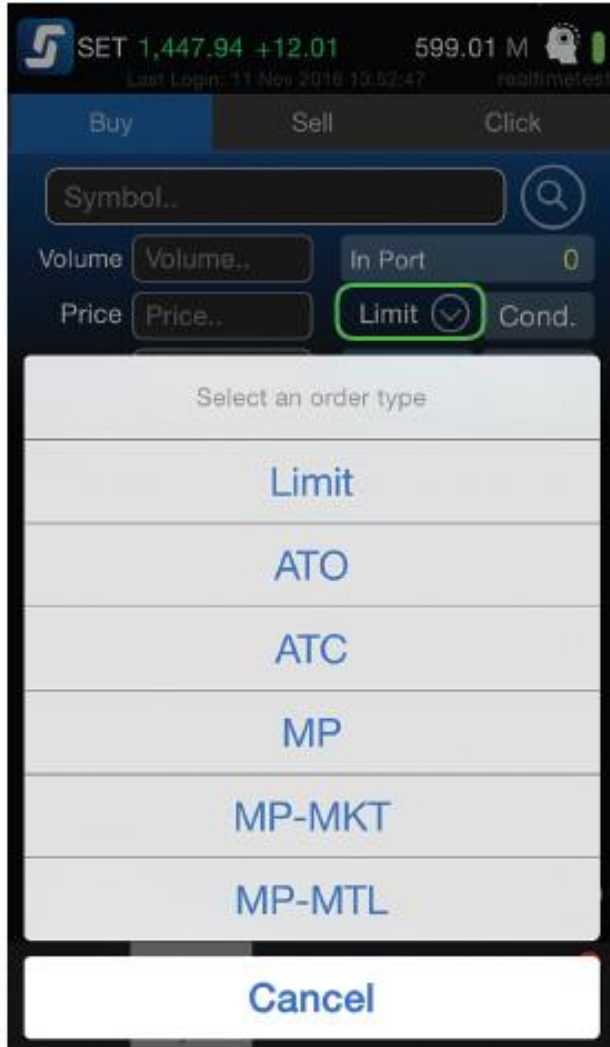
SET 1,447.94 +12.01 599.01 M

Last Login: 11 Nov 2016 13:52:47 realtimetes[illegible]

Buy Sell Click

Symbol..

Volume Volume.. In Port 0

Price Price.. Limit Cond.

Select an order type

Limit

ATO

ATC

MP

MP-MKT

MP-MTL

Cancel